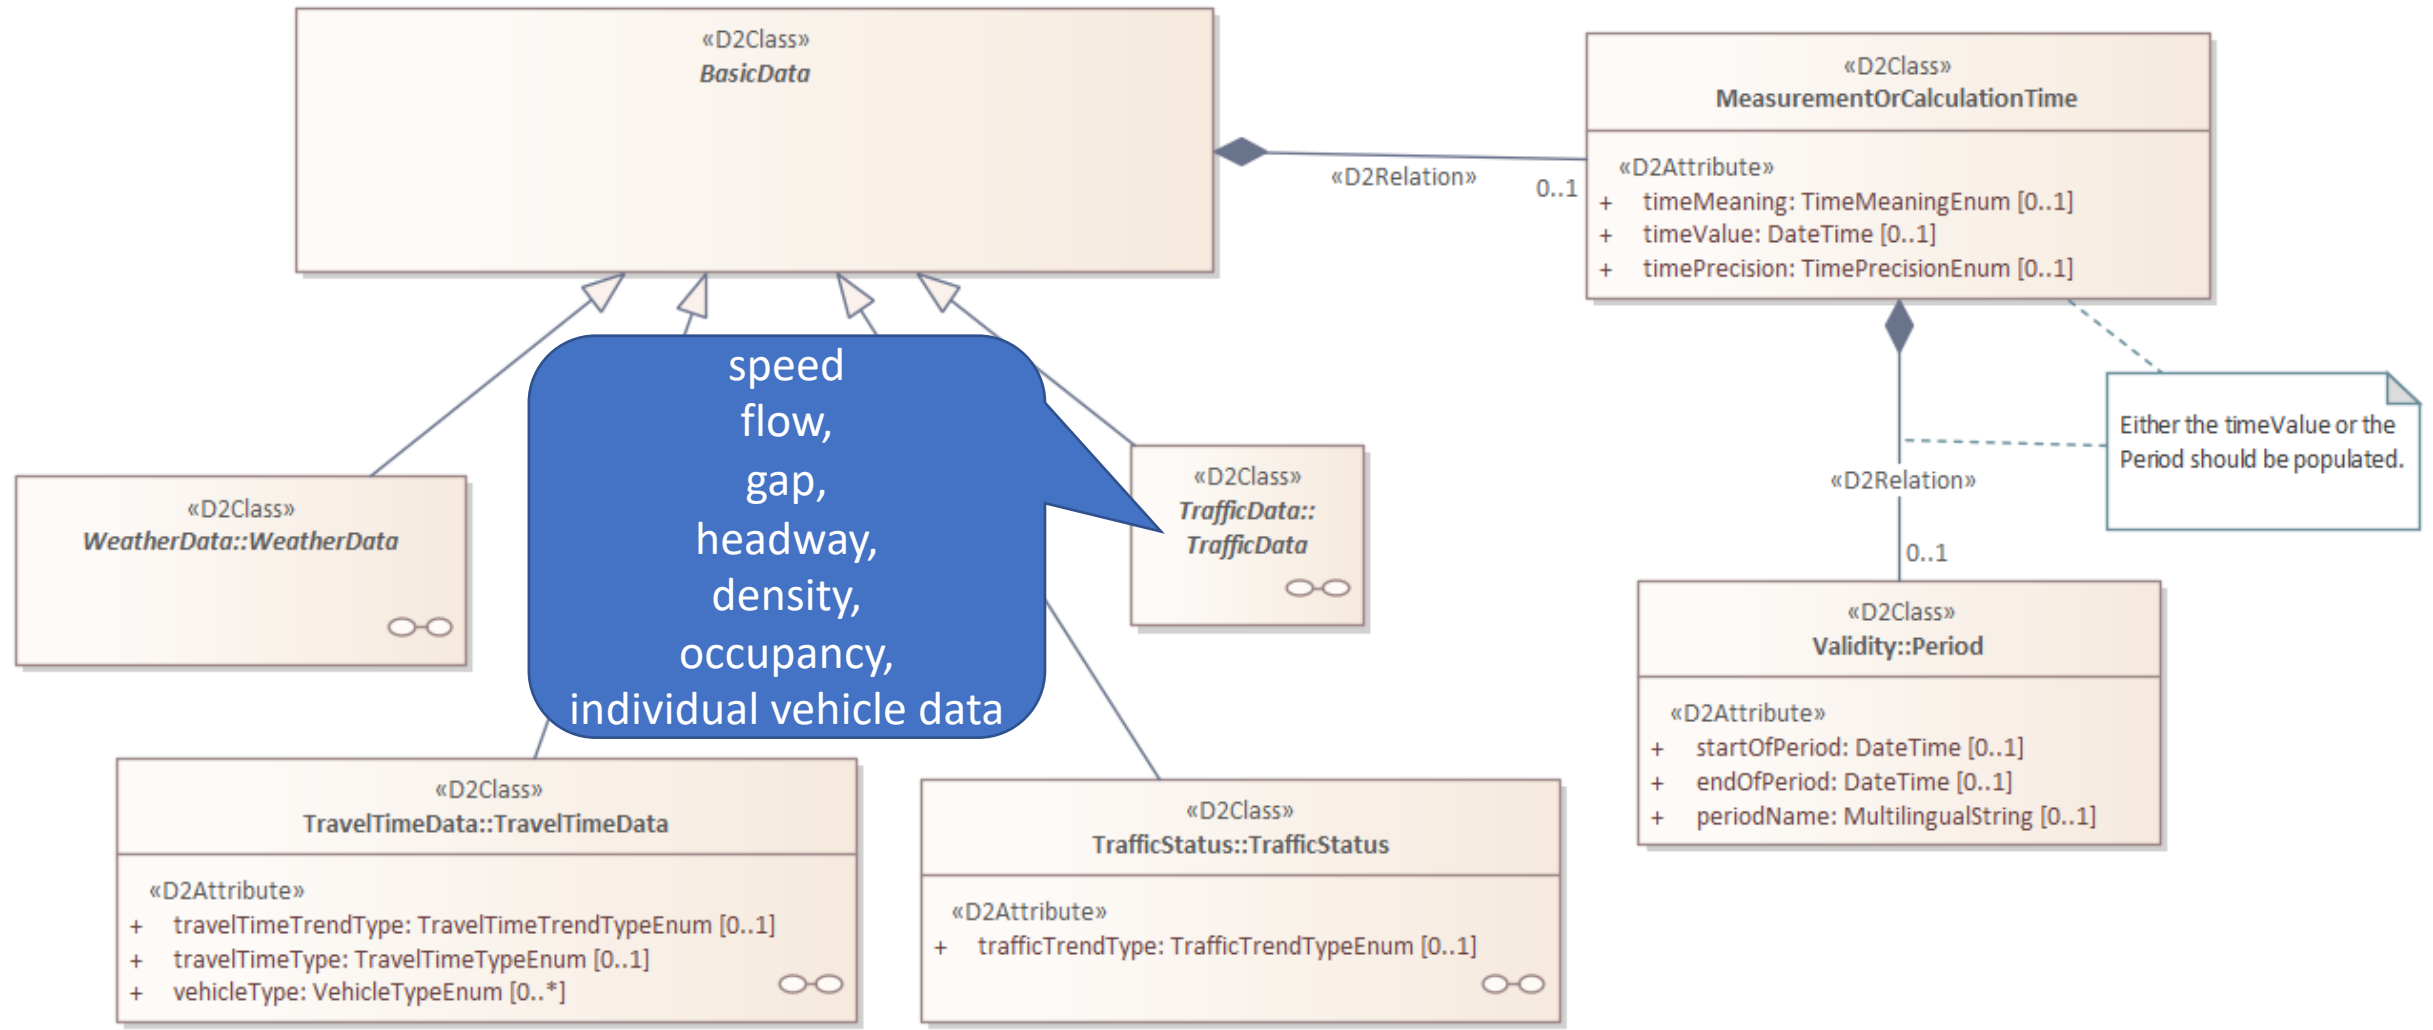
«D2Class»
BasicData

«D2Relation»
0..1

«D2Class»
MeasurementOrCalculationTime

«D2Attribute»
+ timeMeaning: TimeMeaningEnum [0..1]
+ timeValue: DateTime [0..1]
+ timePrecision: TimePrecisionEnum [0..1]

speed
flow,
gap,
headway,
density,
occupancy,
individual vehicle data

«D2Class»
WeatherData::WeatherData

«D2Class»
TrafficData::
TrafficData

Either the timeValue or the Period should be populated.

«D2Relation»
0..1

«D2Class»
Validity::Period

«D2Attribute»
+ startOfPeriod: DateTime [0..1]
+ endOfPeriod: DateTime [0..1]
+ periodName: MultilingualString [0..1]

«D2Class»
TravelTimeData::TravelTimeData

«D2Attribute»
+ travelTimeTrendType: TravelTimeTrendTypeEnum [0..1]
+ travelTimeType: TravelTimeTypeEnum [0..1]
+ vehicleType: VehicleTypeEnum [0..*]

«D2Class»
TrafficStatus::TrafficStatus

«D2Attribute»
+ trafficTrendType: TrafficTrendTypeEnum [0..1]